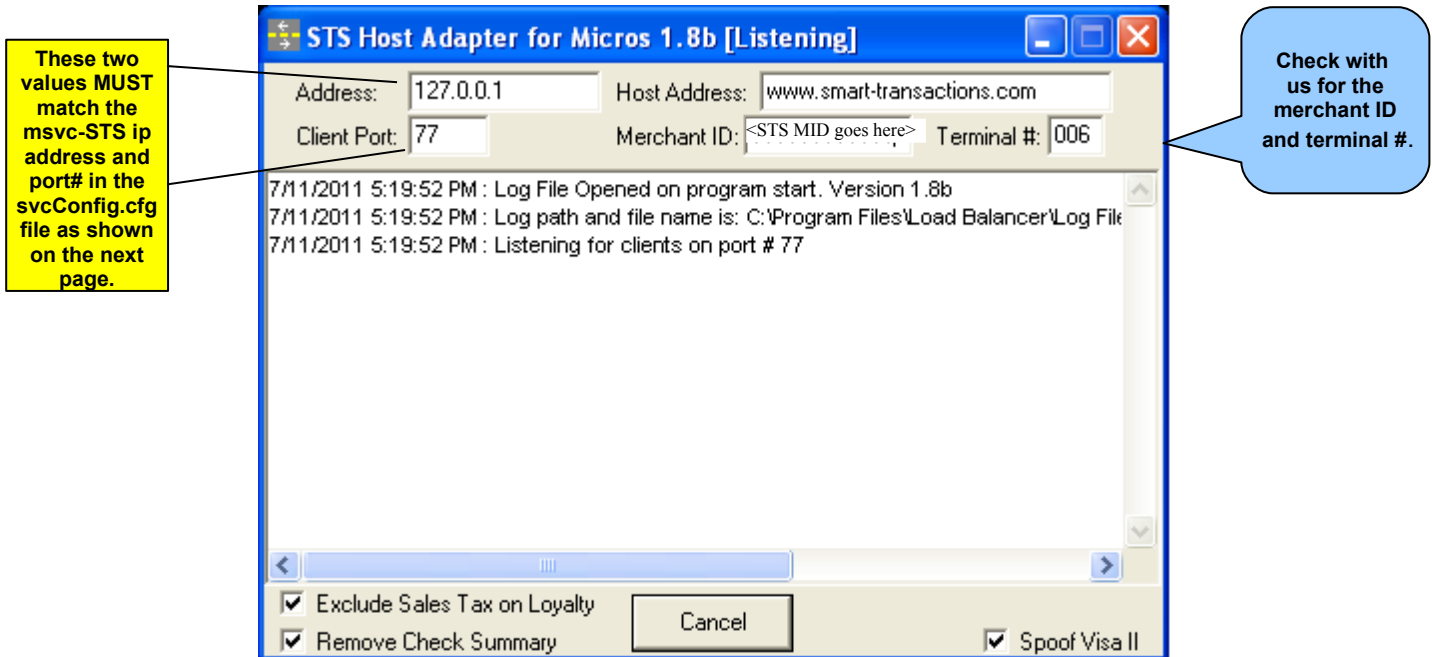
These two values MUST match the msvc-STS ip address and port# in the svcConfig.cfg file as shown on the next page.

STS Host Adapter for Micros 1.8b [Listening]

Address: 127.0.0.1
Host Address: www.smart-transactions.com
Client Port: 77
Merchant ID: <STS MID goes here>
Terminal #: 006

Check with us for the merchant ID and terminal #.

7/11/2011 5:19:52 PM : Log File Opened on program start. Version 1.8b
7/11/2011 5:19:52 PM : Log path and file name is: C:\Program Files\Load Balancer\Log File
7/11/2011 5:19:52 PM : Listening for clients on port # 77

Exclude Sales Tax on Loyalty
Remove Check Summary
Cancel
Spoof Visa II